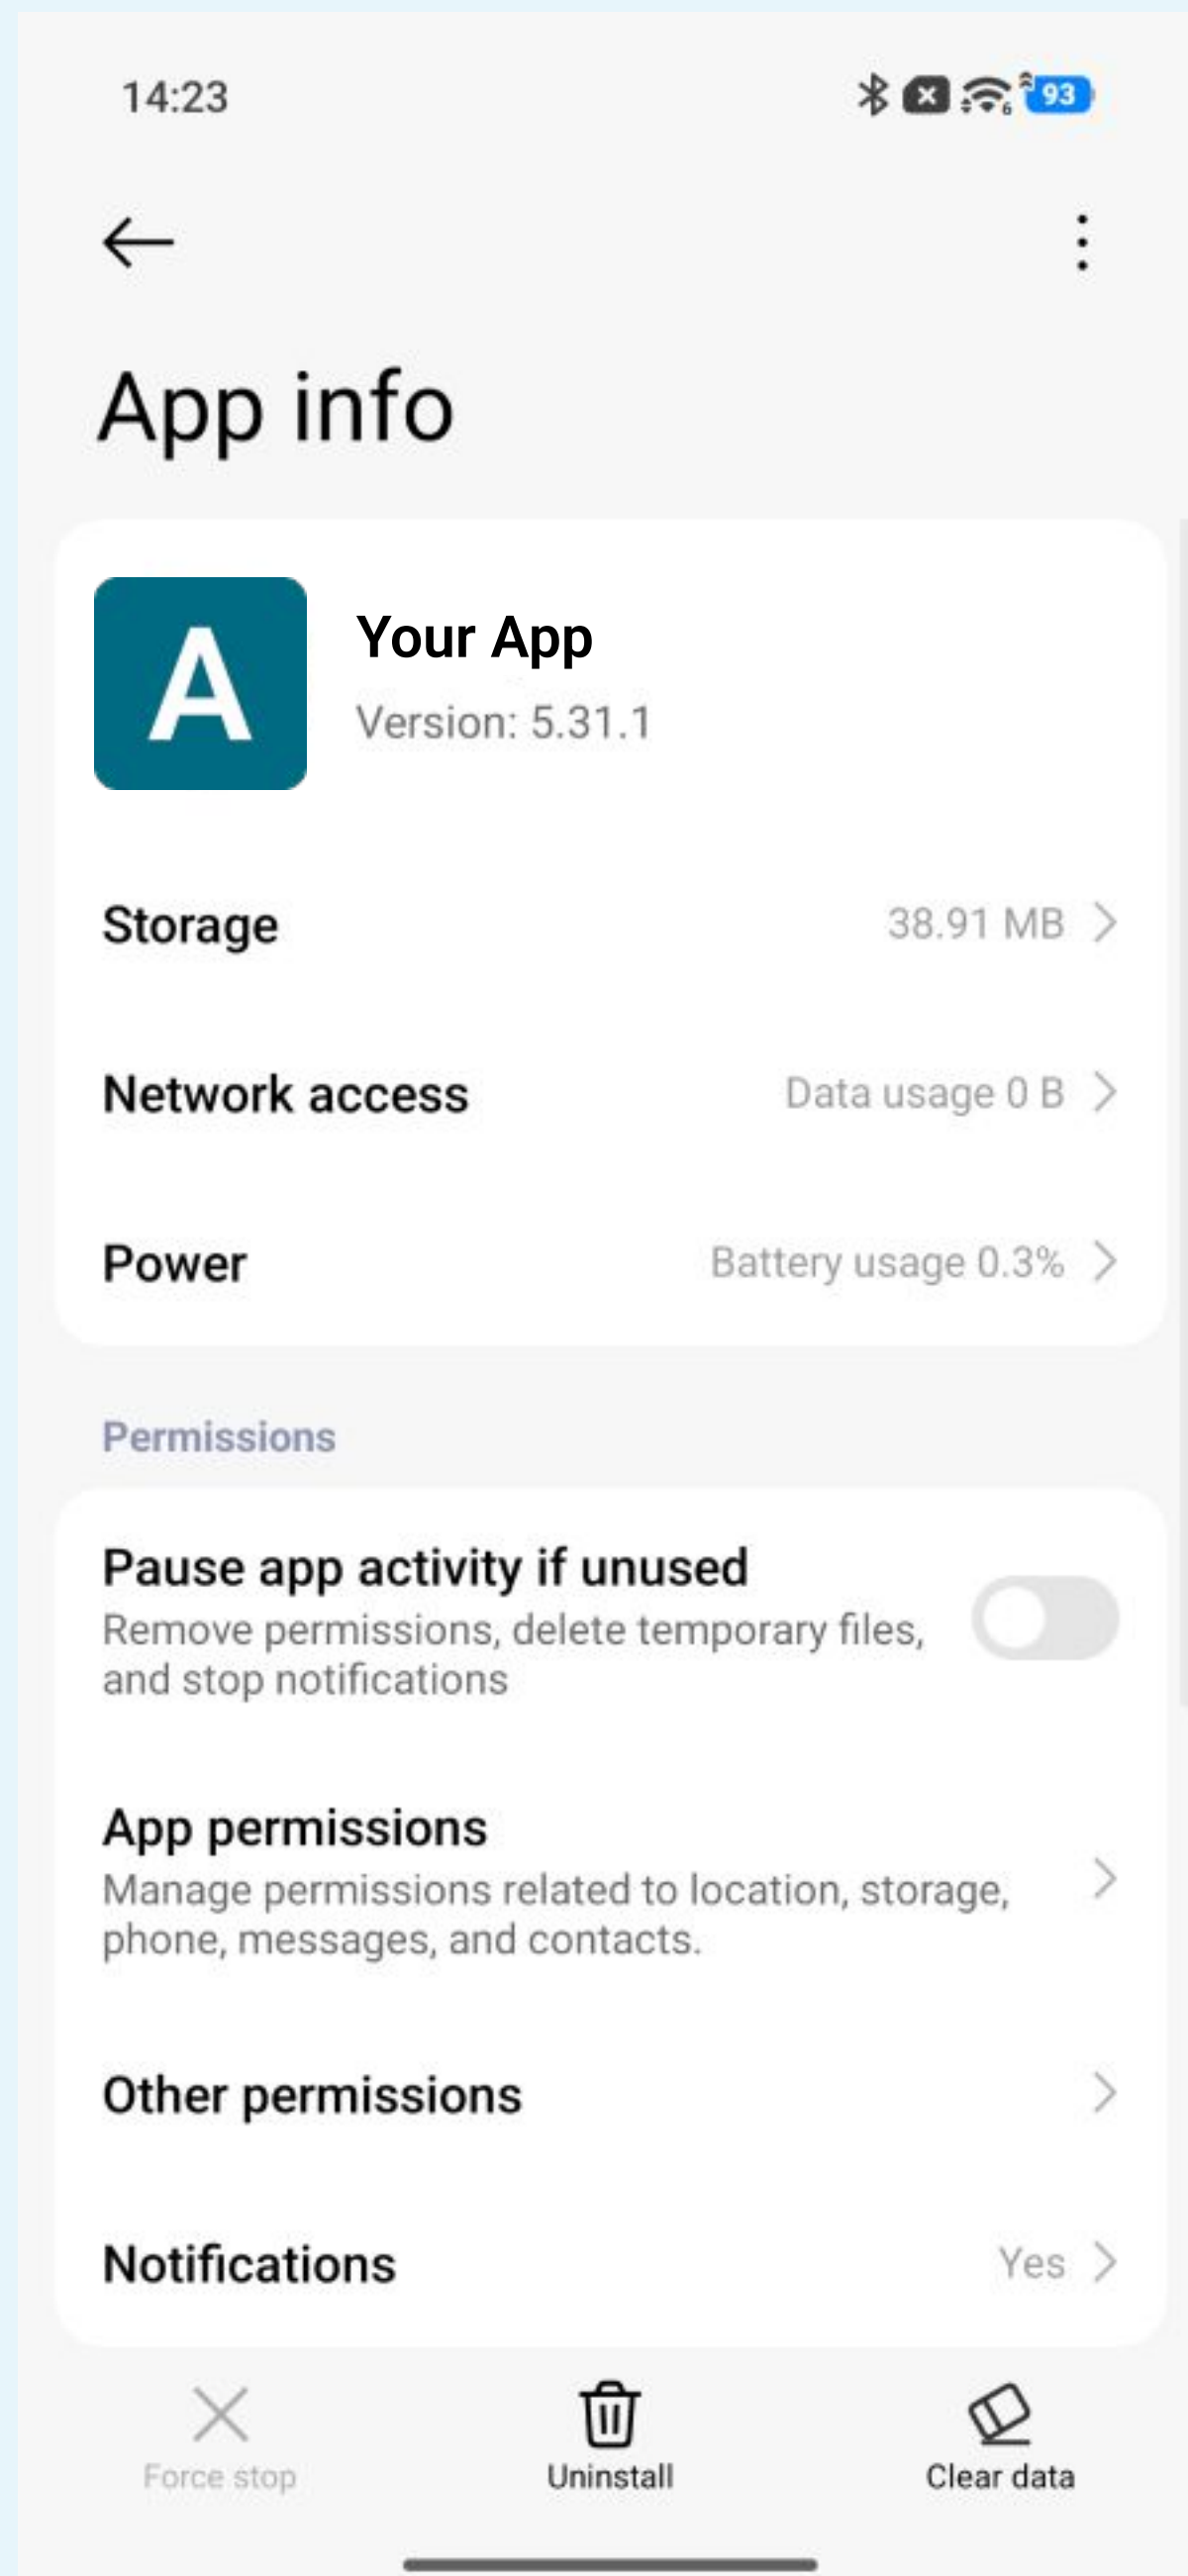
14:23

93

App info

A

Your App

Version: 5.31.1

Storage 38.91 MB

Network access Data usage 0 B

Power Battery usage 0.3%

Permissions

Pause app activity if unused

Remove permissions, delete temporary files, and stop notifications

App permissions

Manage permissions related to location, storage, phone, messages, and contacts.

Other permissions

Notifications Yes

Force stop

Uninstall

Clear data